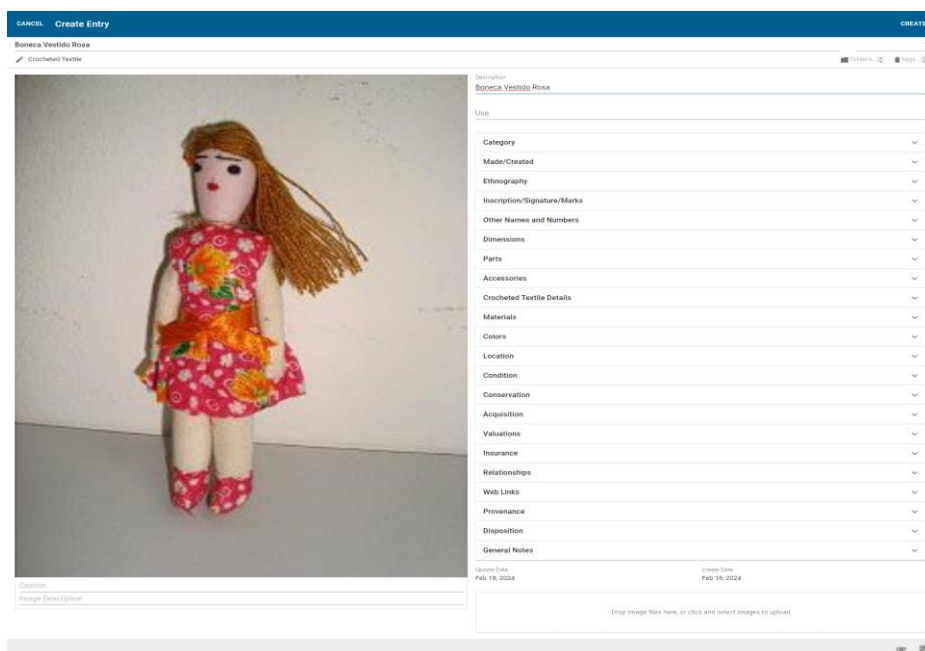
CANCEL Create Entry

CREATE

Boneca Vestido Rosa

Crocheted Textile

Folders 2 Tags 2

Description
Boneca Vestido Rosa

Use

Category

Made/Created

Ethnography

Inscription/Signature/Marks

Other Names and Numbers

Dimensions

Parts

Accessories

Crocheted Textile Details

Materials

Colors

Location

Condition

Conservation

Acquisition

Valuations

Insurance

Relationships

Web Links

Provenance

Disposition

General Notes

Update Date
Feb 18, 2024

Create Date
Feb 18, 2024

Caption

Image Description

Drop image files here, or click and select images to upload.